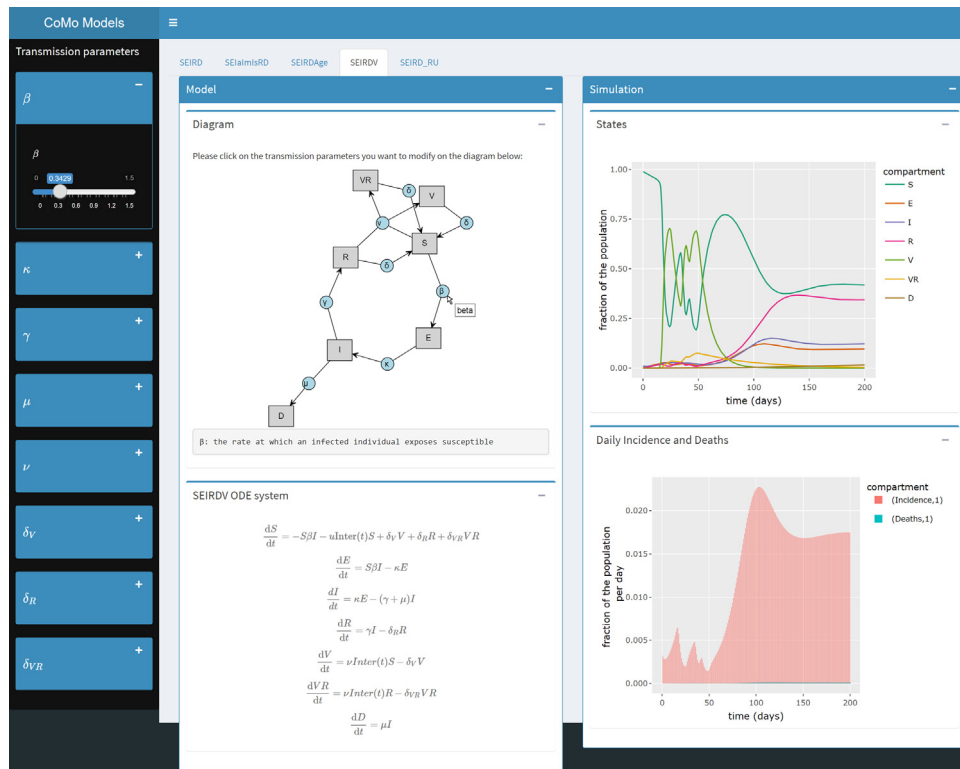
CoMo Models ≡

Transmission parameters

$\beta$ −

$\beta$

0 0.3429 1.5

0 0.3 0.6 0.9 1.2 1.5

$\kappa$ +

$\gamma$ +

$\mu$ +

$\nu$ +

$\delta_V$ +

$\delta_R$ +

$\delta_{VR}$ +

SEIRD SEIaImIsRD SEIRDAge SEIRDV SEIRD_RU

Model −

Diagram −

Please click on the transmission parameters you want to modify on the diagram below:

VR δ V ν δ S R δ β beta γ E I κ μ D

β: the rate at which an infected individual exposes susceptible

SEIRDV ODE system −

$\frac{dS}{dt} = -S\beta I - u\mathrm{Inter}(t)S + \delta_V V + \delta_R R + \delta_{VR} VR$

$\frac{dE}{dt} = S\beta I - \kappa E$

$\frac{dI}{dt} = \kappa E - (\gamma + \mu)I$

$\frac{dR}{dt} = \gamma I - \delta_R R$

$\frac{dV}{dt} = \nu Inter(t)S - \delta_V V$

$\frac{dVR}{dt} = \nu Inter(t)R - \delta_{VR} VR$

$\frac{dD}{dt} = \mu I$

Simulation −

States −

compartment
S
E
I
R
V
VR
D

fraction of the population

1.00 0.75 0.50 0.25 0.00

0 50 100 150 200

time (days)

Daily Incidence and Deaths −

compartment
(Incidence,1)
(Deaths,1)

fraction of the population per day

0.020 0.015 0.010 0.005 0.000

0 50 100 150 200

time (days)